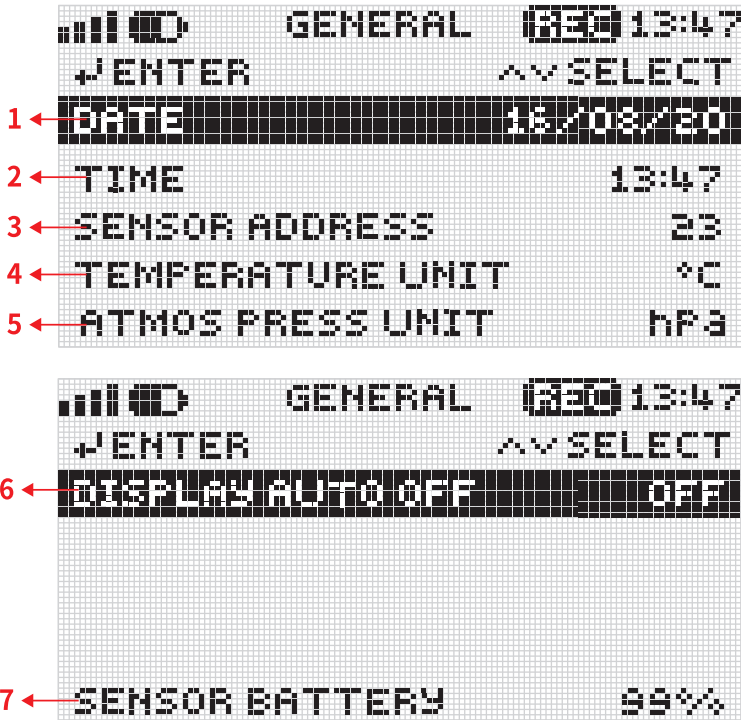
GENERAL REC 13:47
↲ENTER ^v SELECT
1 DATE 16/08/20
2 TIME 13:47
3 SENSOR ADDRESS 23
4 TEMPERATURE UNIT °C
5 ATMOS PRESS UNIT hPa

GENERAL REC 13:47
↲ENTER ^v SELECT
6 DISPLAY AUTO OFF OFF

7 SENSOR BATTERY 99%